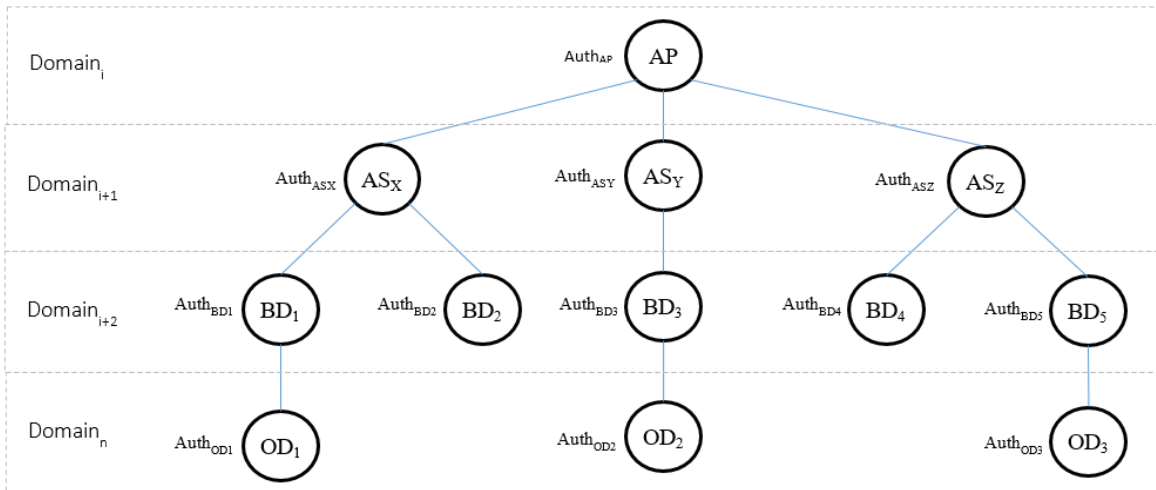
Domain$_i$

$Auth_{AP}$ AP

Domain$_{i+1}$

$Auth_{ASX}$ $AS_X$

$Auth_{ASY}$ $AS_Y$

$Auth_{ASZ}$ $AS_Z$

Domain$_{i+2}$

$Auth_{BD1}$ $BD_1$

$Auth_{BD2}$ $BD_2$

$Auth_{BD3}$ $BD_3$

$Auth_{BD4}$ $BD_4$

$Auth_{BD5}$ $BD_5$

Domain$_n$

$Auth_{OD1}$ $OD_1$

$Auth_{OD2}$ $OD_2$

$Auth_{OD3}$ $OD_3$